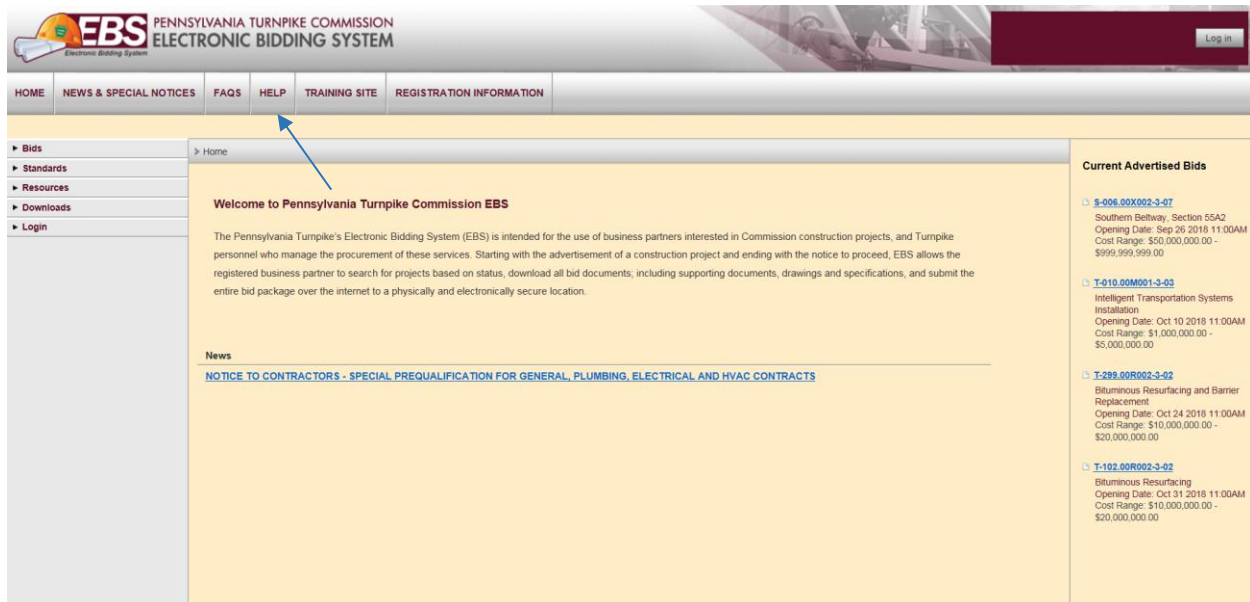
EBS Electronic Bidding System
PENNSYLVANIA TURNPIKE COMMISSION
ELECTRONIC BIDDING SYSTEM

Log in

HOME | NEWS & SPECIAL NOTICES | FAQS | HELP | TRAINING SITE | REGISTRATION INFORMATION

▸ Bids
▸ Standards
▸ Resources
▸ Downloads
▸ Login

> Home

Welcome to Pennsylvania Turnpike Commission EBS

The Pennsylvania Turnpike's Electronic Bidding System (EBS) is intended for the use of business partners interested in Commission construction projects, and Turnpike personnel who manage the procurement of these services. Starting with the advertisement of a construction project and ending with the notice to proceed, EBS allows the registered business partner to search for projects based on status, download all bid documents; including supporting documents, drawings and specifications, and submit the entire bid package over the internet to a physically and electronically secure location.

News

NOTICE TO CONTRACTORS - SPECIAL PREQUALIFICATION FOR GENERAL, PLUMBING, ELECTRICAL AND HVAC CONTRACTS

Current Advertised Bids

S-006.00X002-3-07
Southern Beltway, Section 55A2
Opening Date: Sep 26 2018 11:00AM
Cost Range: $50,000,000.00 - $999,999,999.00

T-010.00M001-3-03
Intelligent Transportation Systems Installation
Opening Date: Oct 10 2018 11:00AM
Cost Range: $1,000,000.00 - $5,000,000.00

T-299.00R002-3-02
Bituminous Resurfacing and Barrier Replacement
Opening Date: Oct 24 2018 11:00AM
Cost Range: $10,000,000.00 - $20,000,000.00

T-102.00R002-3-02
Bituminous Resurfacing
Opening Date: Oct 31 2018 11:00AM
Cost Range: $10,000,000.00 - $20,000,000.00